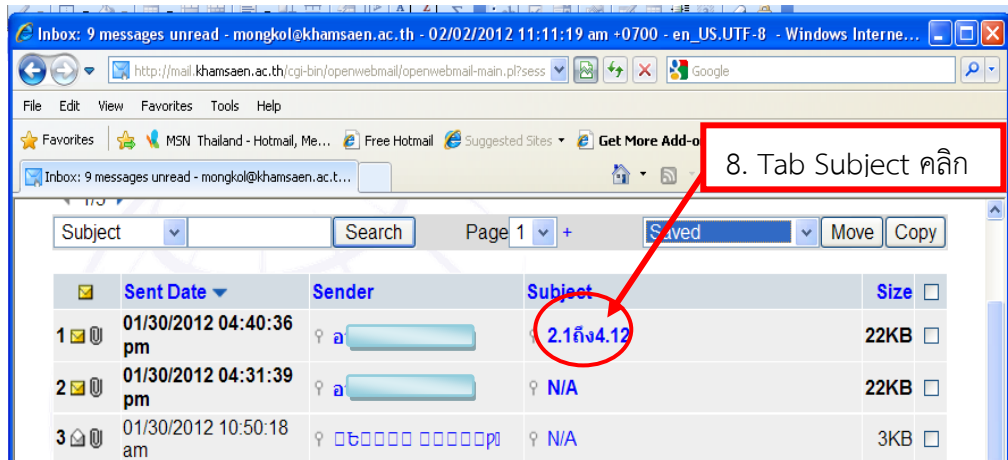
Inbox: 9 messages unread - mongkol@khamsaen.ac.th - 02/02/2012 11:11:19 am +0700 - en_US.UTF-8 - Windows Interne...

http://mail.khamsaen.ac.th/cgi-bin/openwebmail/openwebmail-main.pl?sess

Google

File Edit View Favorites Tools Help

Favorites MSN Thailand - Hotmail, Me... Free Hotmail Suggested Sites Get More Add-o

Inbox: 9 messages unread - mongkol@khamsaen.ac.t...

8. Tab Subject คลิก

1/3

Subject Search Page 1 + Saved Move Copy

| | Sent Date | Sender | Subject | Size |
|---|---|---|---|---|
| 1 | 01/30/2012 04:40:36 pm | อ | 2.1ถึง4.12 | 22KB |
| 2 | 01/30/2012 04:31:39 pm | อ | N/A | 22KB |
| 3 | 01/30/2012 10:50:18 am | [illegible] | N/A | 3KB |